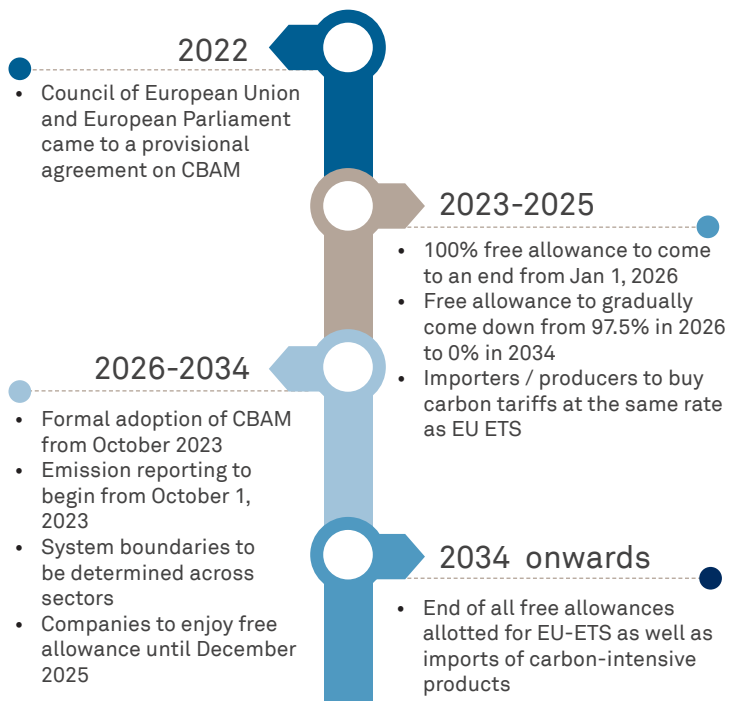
2022

• Council of European Union and European Parliament came to a provisional agreement on CBAM

2023-2025

• 100% free allowance to come to an end from Jan 1, 2026
• Free allowance to gradually come down from 97.5% in 2026 to 0% in 2034
• Importers / producers to buy carbon tariffs at the same rate as EU ETS

2026-2034

• Formal adoption of CBAM from October 2023
• Emission reporting to begin from October 1, 2023
• System boundaries to be determined across sectors
• Companies to enjoy free allowance until December 2025

2034 onwards

• End of all free allowances allotted for EU-ETS as well as imports of carbon-intensive products